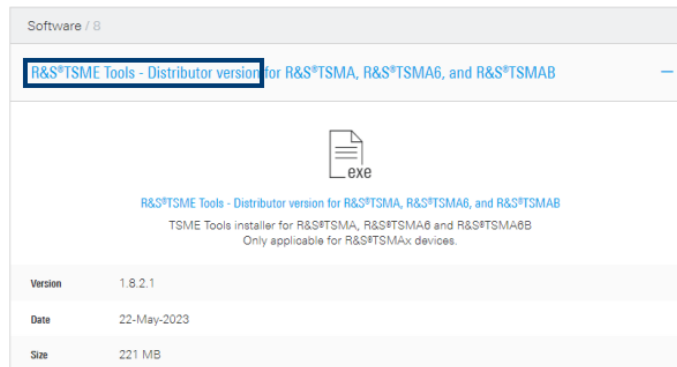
Software / 8

R&S®TSME Tools - Distributor version for R&S®TSMA, R&S®TSMA6, and R&S®TSMAB

exe

R&S®TSME Tools - Distributor version for R&S®TSMA, R&S®TSMA6, and R&S®TSMAB

TSME Tools installer for R&S®TSMA, R&S®TSMA6 and R&S®TSMA6B
Only applicable for R&S®TSMAx devices.

| Version | 1.8.2.1 |
|---|---|
| Date | 22-May-2023 |
| Size | 221 MB |